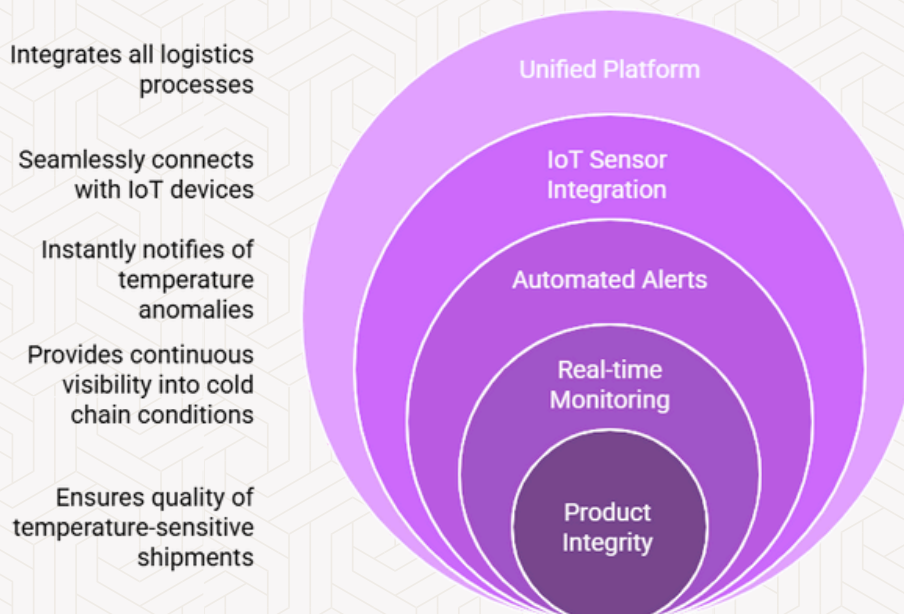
Integrates all logistics processes

Unified Platform

Seamlessly connects with IoT devices

IoT Sensor Integration

Instantly notifies of temperature anomalies

Automated Alerts

Provides continuous visibility into cold chain conditions

Real-time Monitoring

Ensures quality of temperature-sensitive shipments

Product Integrity